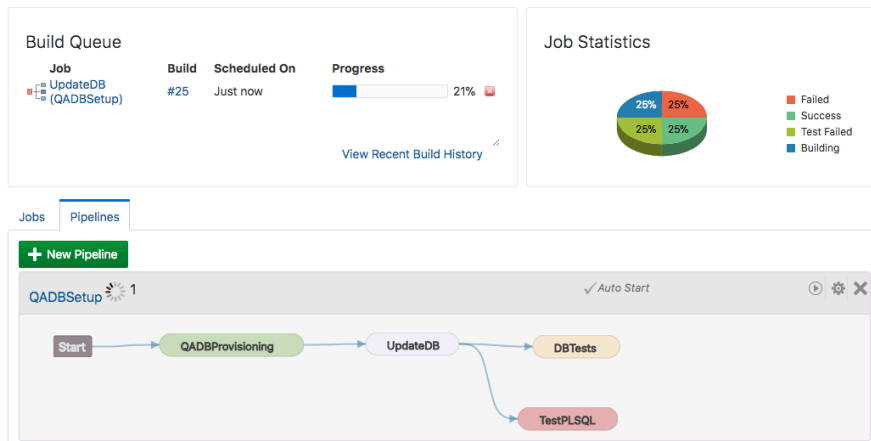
Build Queue

| Job | Build | Scheduled On | Progress |
|---|---|---|---|
| UpdateDB (QADBSetup) | #25 | Just now | 21% |

View Recent Build History

Job Statistics

25% 25% 25% 25%

Failed
Success
Test Failed
Building

Jobs Pipelines

New Pipeline

QADBSetup 1

Auto Start

Start QADBProvisioning UpdateDB DBTests TestPLSQL